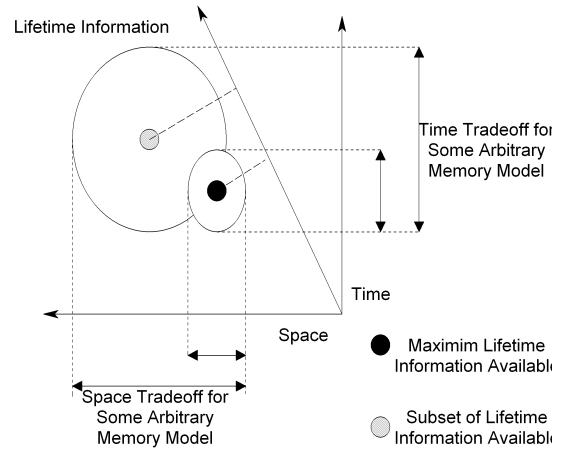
Lifetime Information

Time Tradeoff for Some Arbitrary Memory Model

Time

Space

Space Tradeoff for Some Arbitrary Memory Model

Maximim Lifetime Information Availabl

Subset of Lifetime Information Availabl